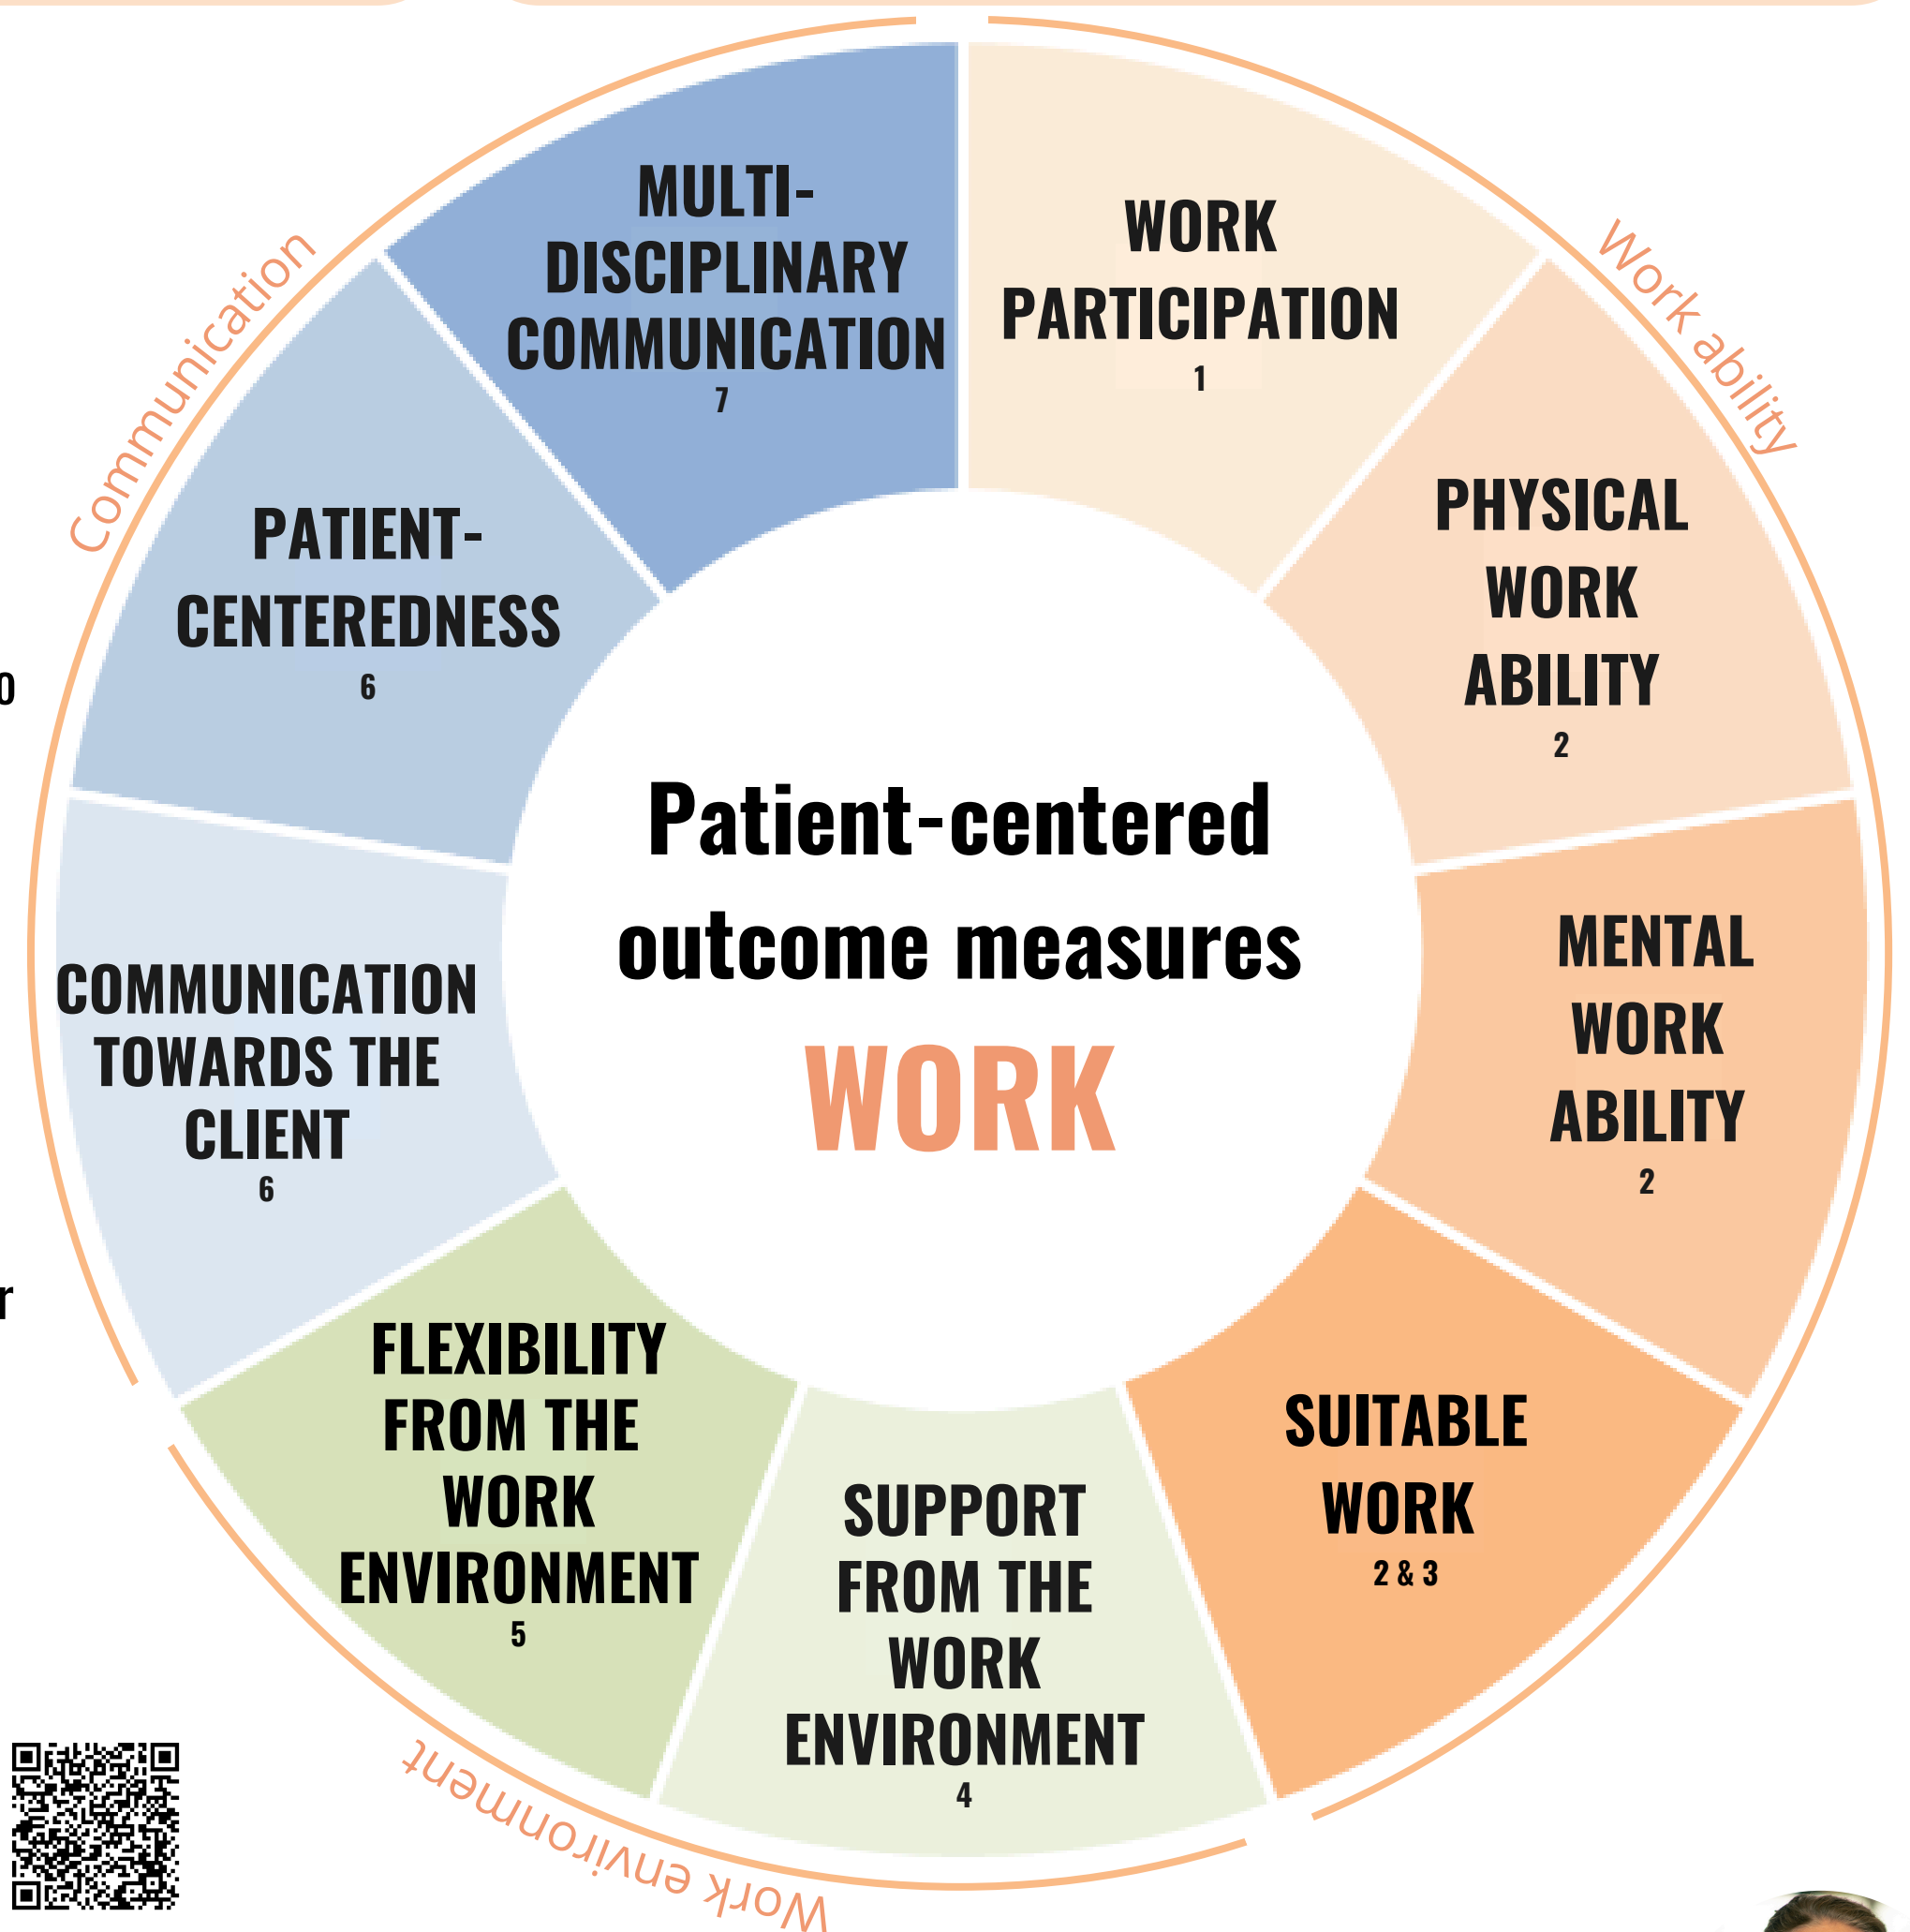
Communication

Work ability

MULTI-DISCIPLINARY COMMUNICATION
7

WORK PARTICIPATION
1

PATIENT-CENTEREDNESS
6

PHYSICAL WORK ABILITY
2

0

Patient-centered outcome measures
WORK

COMMUNICATION TOWARDS THE CLIENT
6

MENTAL WORK ABILITY
2

r

FLEXIBILITY FROM THE WORK ENVIRONMENT
5

SUPPORT FROM THE WORK ENVIRONMENT
4

SUITABLE WORK
2 & 3

Work environment